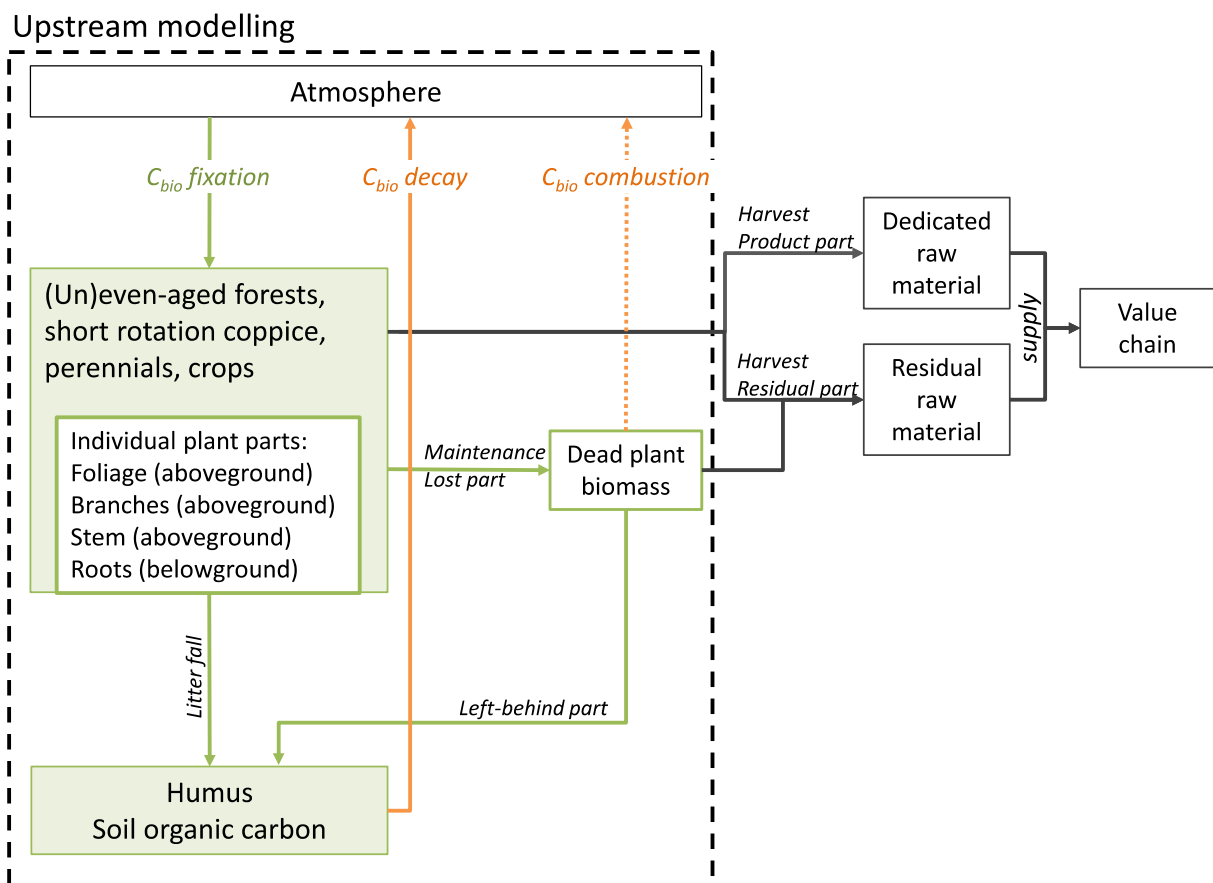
Upstream modelling

Atmosphere

$C_{bio}$ fixation

$C_{bio}$ decay

$C_{bio}$ combustion

(Un)even-aged forests, short rotation coppice, perennials, crops

Individual plant parts:
Foliage (aboveground)
Branches (aboveground)
Stem (aboveground)
Roots (belowground)

Maintenance
Lost part

Dead plant biomass

Harvest
Product part

Dedicated raw material

Harvest
Residual part

Residual raw material

supply

Value chain

Litter fall

Left-behind part

Humus
Soil organic carbon